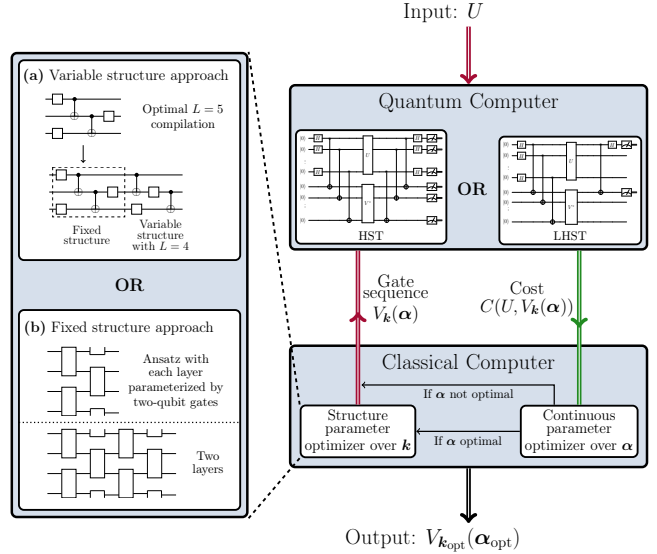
Input: $U$

(a) Variable structure approach

Optimal $L = 5$ compilation

Fixed structure

Variable structure with $L = 4$

OR

(b) Fixed structure approach

Ansatz with each layer parameterized by two-qubit gates

Two layers

Quantum Computer

OR

HST

LHST

Gate sequence $V_{\boldsymbol{k}}(\boldsymbol{\alpha})$

Cost $C(U, V_{\boldsymbol{k}}(\boldsymbol{\alpha}))$

Classical Computer

If $\boldsymbol{\alpha}$ not optimal

If $\boldsymbol{\alpha}$ optimal

Structure parameter optimizer over $\boldsymbol{k}$

Continuous parameter optimizer over $\boldsymbol{\alpha}$

Output: $V_{\boldsymbol{k}_{\text{opt}}}(\boldsymbol{\alpha}_{\text{opt}})$